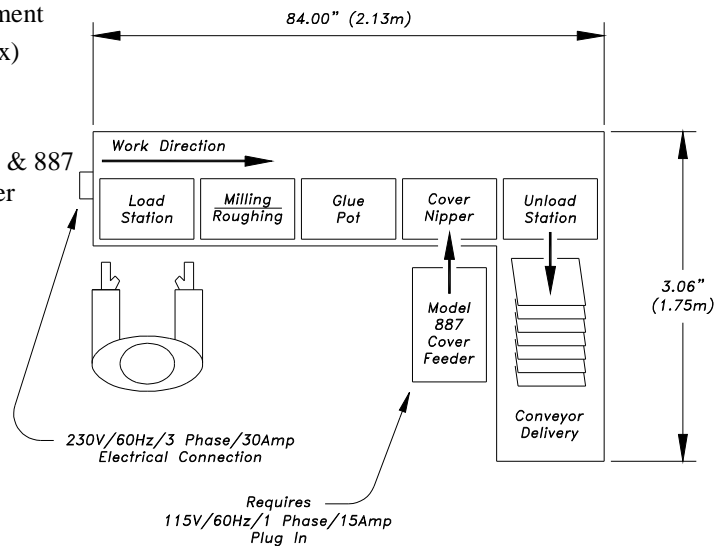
ment
x)
& 887
er

84.00" (2.13m)

Work Direction

Load Station

Milling Roughing

Glue Pot

Cover Nipper

Unload Station

Model 887 Cover Feeder

Conveyor Delivery

3.06" (1.75m)

230V/60Hz/3 Phase/30Amp Electrical Connection

Requires 115V/60Hz/1 Phase/15Amp Plug In